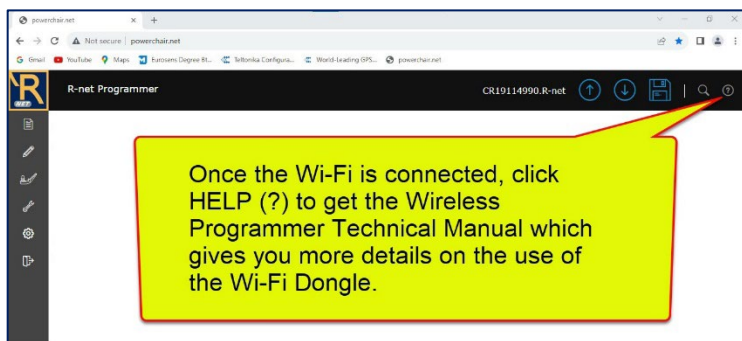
powerchair.net
Not secure | powerchair.net
Gmail YouTube Maps Eurosens Degree Bt... Teltonika Configura... World-leading GPS... powerchair.net
R NET
R-net Programmer
CR19114990.R-net

Once the Wi-Fi is connected, click HELP (?) to get the Wireless Programmer Technical Manual which gives you more details on the use of the Wi-Fi Dongle.